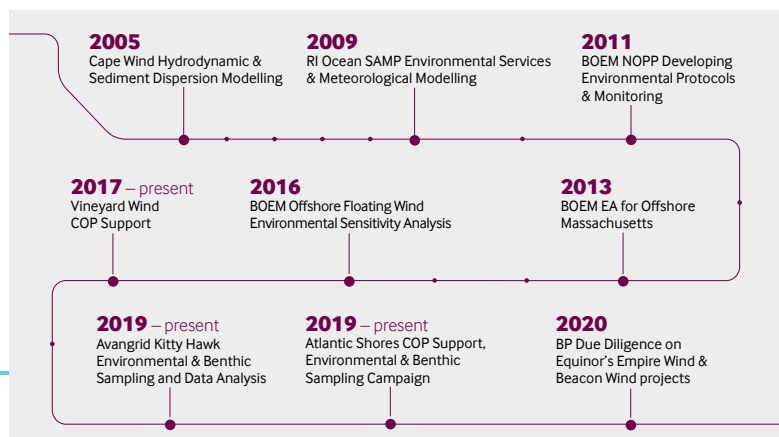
2005
Cape Wind Hydrodynamic & Sediment Dispersion Modelling

2009
RI Ocean SAMP Environmental Services & Meteorological Modelling

2011
BOEM NOPP Developing Environmental Protocols & Monitoring

2017 – present
Vineyard Wind COP Support

2016
BOEM Offshore Floating Wind Environmental Sensitivity Analysis

2013
BOEM EA for Offshore Massachusetts

2019 – present
Avangrid Kitty Hawk Environmental & Benthic Sampling and Data Analysis

2019 – present
Atlantic Shores COP Support, Environmental & Benthic Sampling Campaign

2020
BP Due Diligence on Equinor's Empire Wind & Beacon Wind projects